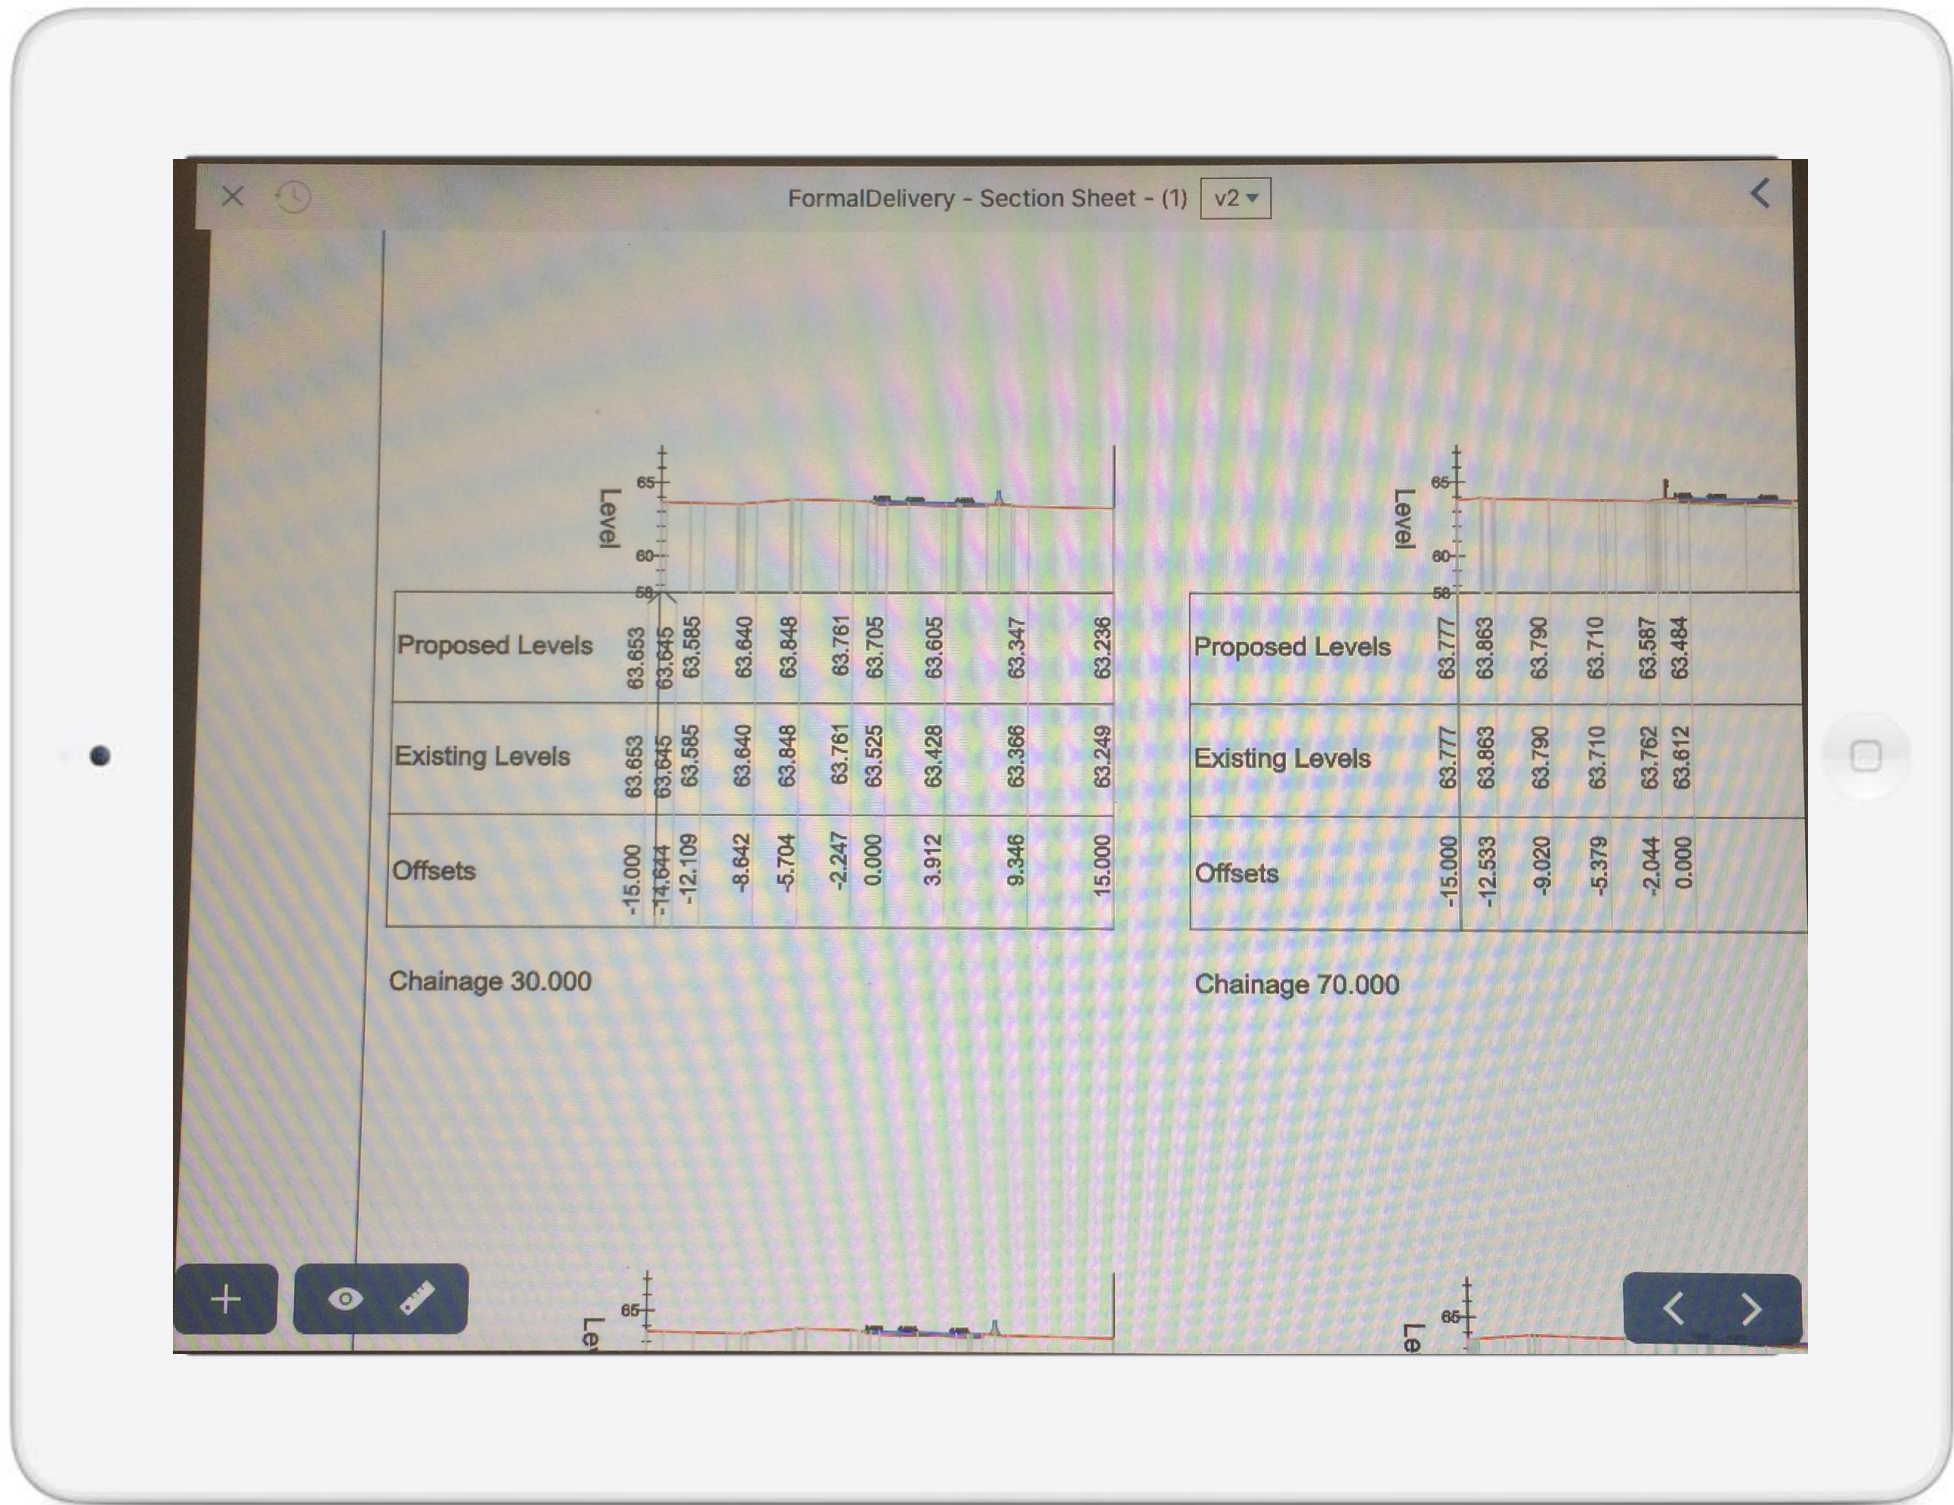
FormalDelivery - Section Sheet - (1) v2

Level
65
60
58

| Proposed Levels | 63.653 | 63.645 | 63.585 | 63.640 | 63.848 | 63.761 | 63.705 | 63.605 | 63.347 | 63.236 |
|---|---|---|---|---|---|---|---|---|---|---|
| Existing Levels | 63.653 | 63.645 | 63.585 | 63.640 | 63.848 | 63.761 | 63.525 | 63.428 | 63.366 | 63.249 |
| Offsets | -15.000 | -14.644 | -12.109 | -8.642 | -5.704 | -2.247 | 0.000 | 3.912 | 9.346 | 15.000 |

Chainage 30.000

Level
65
60
58

| Proposed Levels | 63.777 | 63.863 | 63.790 | 63.710 | 63.587 | 63.484 |
|---|---|---|---|---|---|---|
| Existing Levels | 63.777 | 63.863 | 63.790 | 63.710 | 63.762 | 63.612 |
| Offsets | -15.000 | -12.533 | -9.020 | -5.379 | -2.044 | 0.000 |

Chainage 70.000

65
Le
65
Le